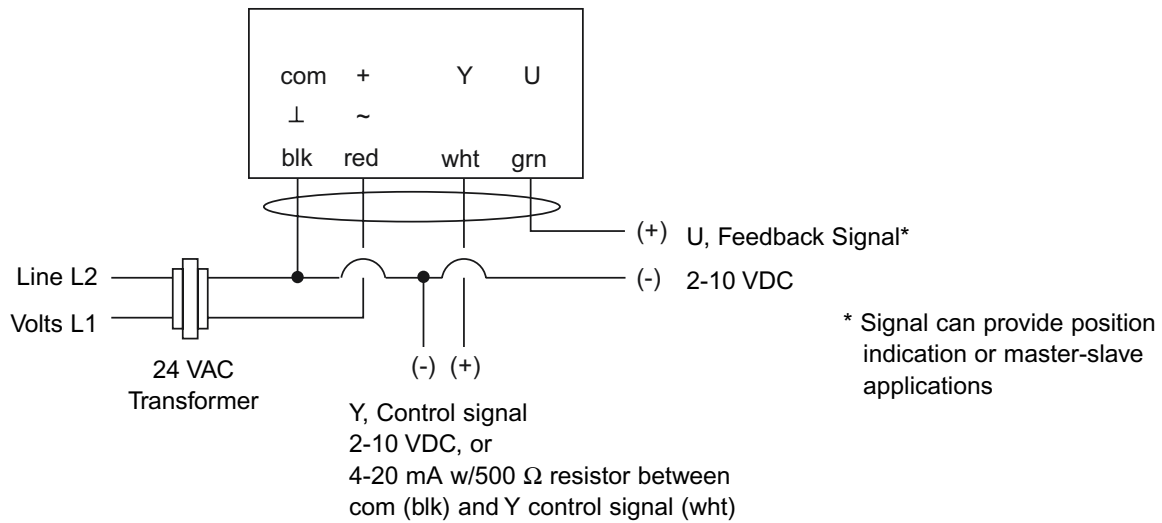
com + Y U

⊥ ~

blk red wht grn

(+) U, Feedback Signal*

Line L2

Volts L1

(-) 2-10 VDC

* Signal can provide position indication or master-slave applications

24 VAC Transformer

(-) (+)

Y, Control signal
2-10 VDC, or
4-20 mA w/500 $\Omega$ resistor between com (blk) and Y control signal (wht)